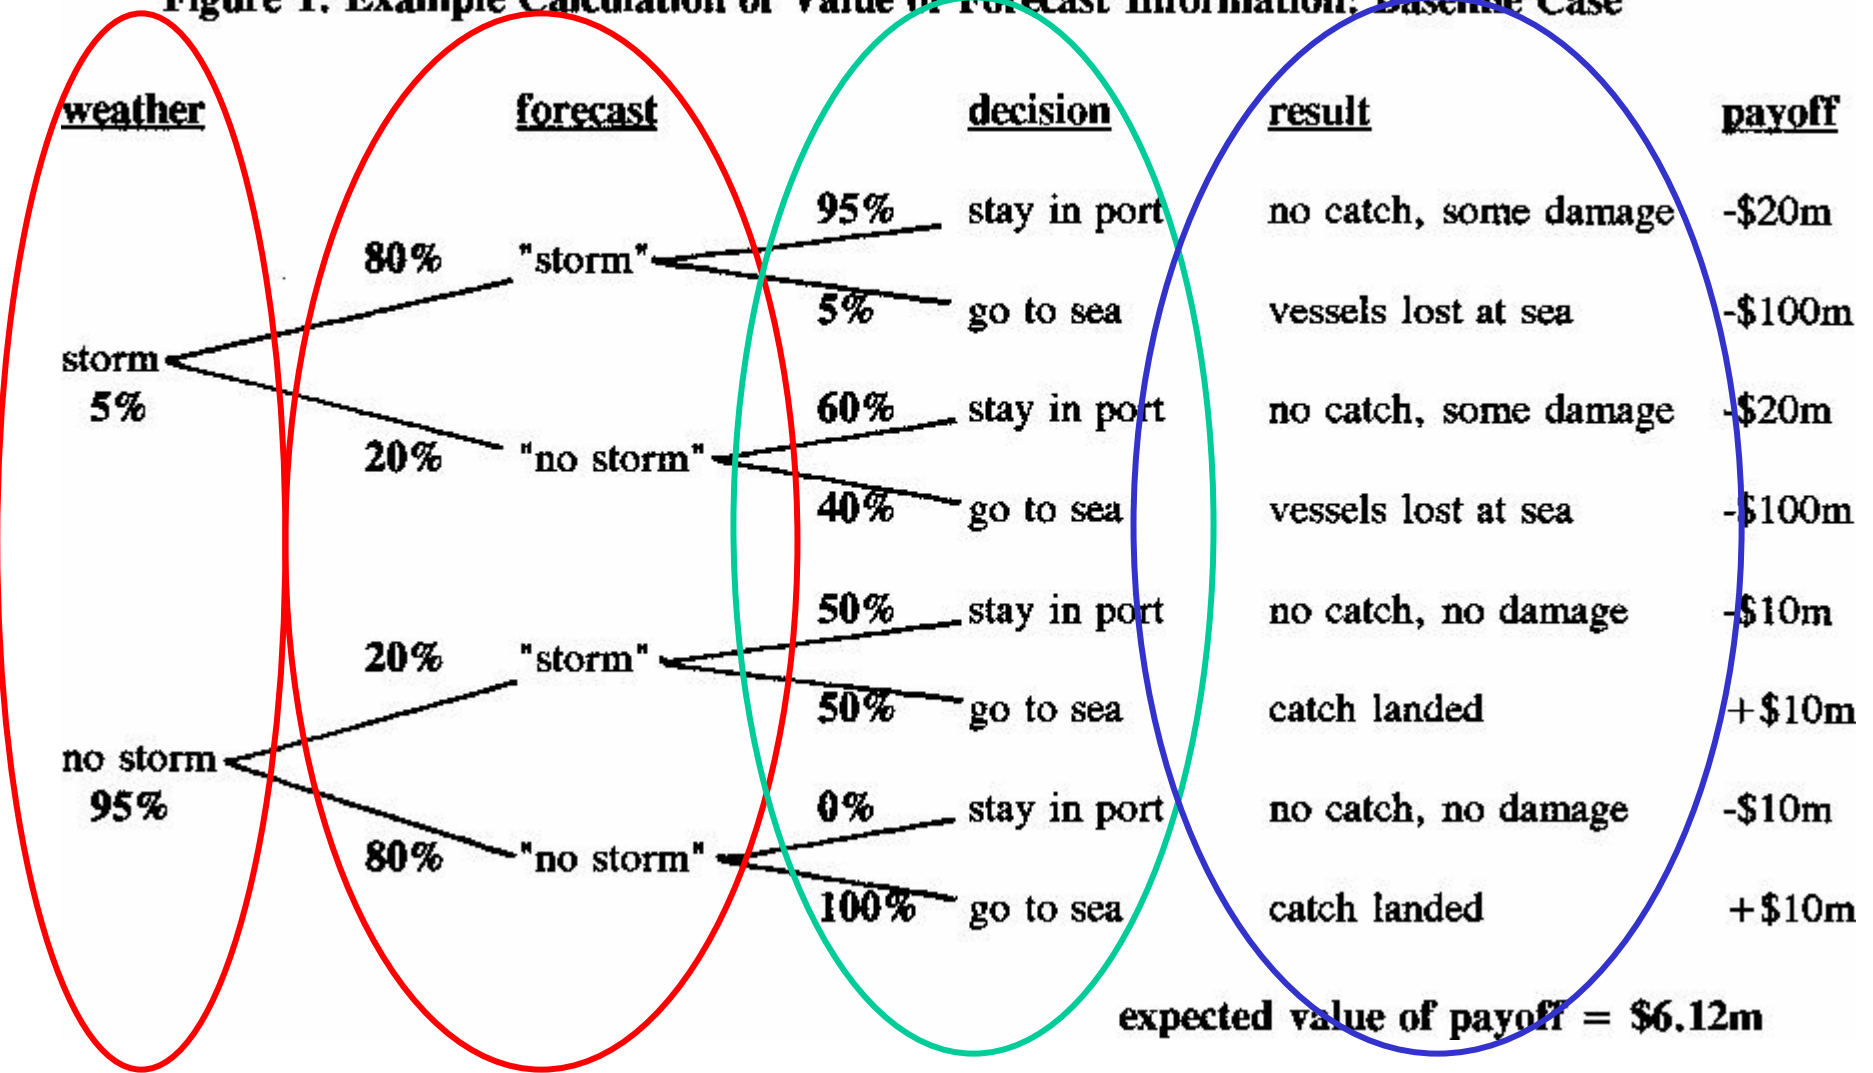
Figure 1. Example Calculation of Value of Forecast Information: Baseline Case

weather

forecast

decision

result

payoff

storm 5%

80% "storm"

95% stay in port — no catch, some damage — -\$20m

5% go to sea — vessels lost at sea — -\$100m

20% "no storm"

60% stay in port — no catch, some damage — -\$20m

40% go to sea — vessels lost at sea — -\$100m

no storm 95%

20% "storm"

50% stay in port — no catch, no damage — -\$10m

50% go to sea — catch landed — +\$10m

80% "no storm"

0% stay in port — no catch, no damage — -\$10m

100% go to sea — catch landed — +\$10m

expected value of payoff = \$6.12m